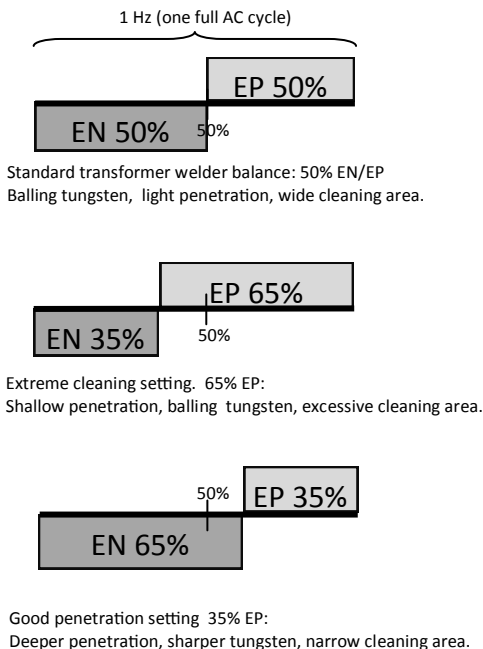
1 Hz (one full AC cycle)

EP 50%

EN 50%

50%

Standard transformer welder balance: 50% EN/EP
Balling tungsten, light penetration, wide cleaning area.

EP 65%

EN 35%

50%

Extreme cleaning setting. 65% EP:
Shallow penetration, balling tungsten, excessive cleaning area.

50%

EP 35%

EN 65%

Good penetration setting 35% EP:
Deeper penetration, sharper tungsten, narrow cleaning area.